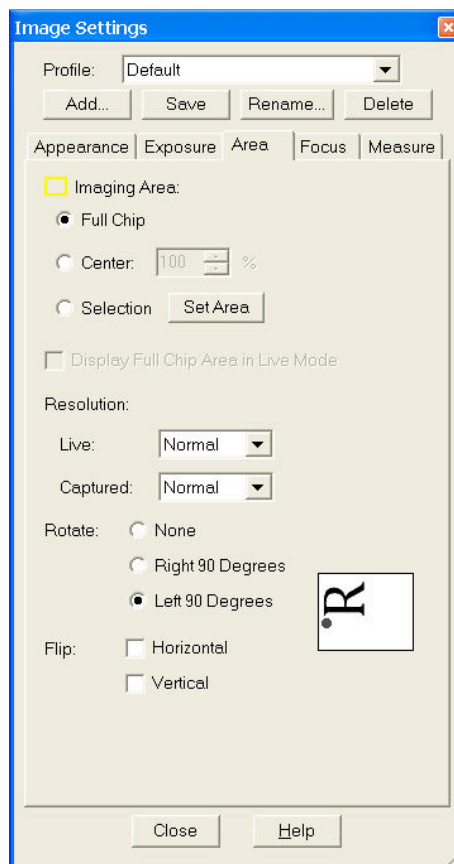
Image Settings

Profile: Default

Add... Save Rename... Delete

Appearance Exposure Area Focus Measure

Imaging Area:

Full Chip

Center: 100 %

Selection Set Area

Display Full Chip Area in Live Mode

Resolution:

Live: Normal

Captured: Normal

Rotate: None

Right 90 Degrees

Left 90 Degrees

R

Flip: Horizontal

Vertical

Close Help